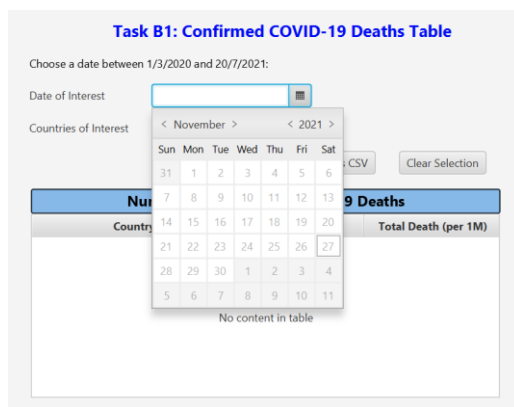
Task B1: Confirmed COVID-19 Deaths Table

Choose a date between 1/3/2020 and 20/7/2021:

Date of Interest

Countries of Interest

< November > < 2021 >

| Sun | Mon | Tue | Wed | Thu | Fri | Sat |
|---|---|---|---|---|---|---|
| 31 | 1 | 2 | 3 | 4 | 5 | 6 |
| 7 | 8 | 9 | 10 | 11 | 12 | 13 |
| 14 | 15 | 16 | 17 | 18 | 19 | 20 |
| 21 | 22 | 23 | 24 | 25 | 26 | 27 |
| 28 | 29 | 30 | 1 | 2 | 3 | 4 |
| 5 | 6 | 7 | 8 | 9 | 10 | 11 |

s CSV

Clear Selection

Nu 9 Deaths

Country

Total Death (per 1M)

No content in table